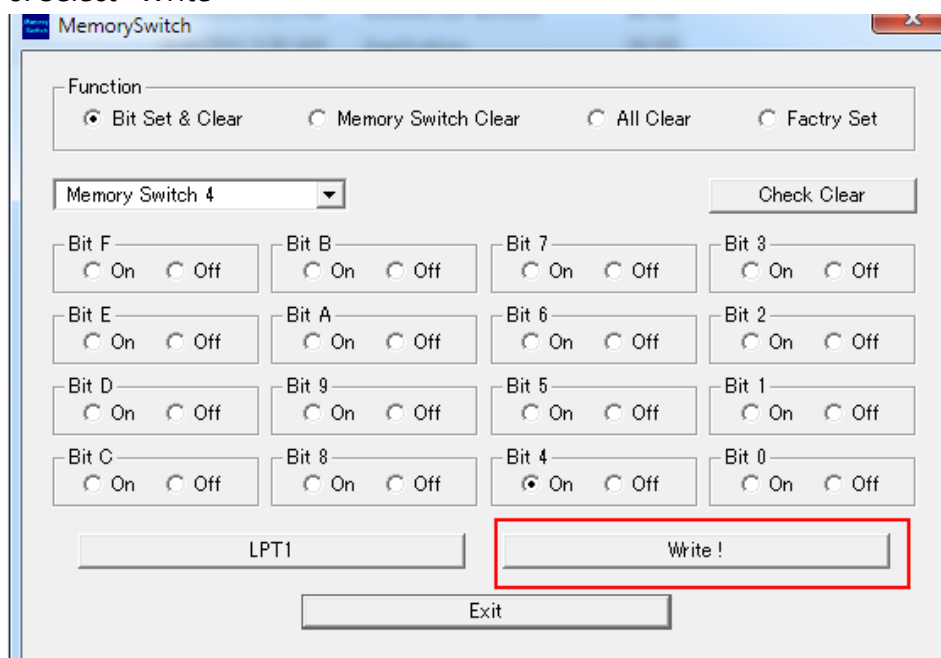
MemorySwitch

Function
Bit Set & Clear
Memory Switch Clear
All Clear
Factry Set

Memory Switch 4

Check Clear

Bit F
On Off

Bit B
On Off

Bit 7
On Off

Bit 3
On Off

Bit E
On Off

Bit A
On Off

Bit 6
On Off

Bit 2
On Off

Bit D
On Off

Bit 9
On Off

Bit 5
On Off

Bit 1
On Off

Bit C
On Off

Bit 8
On Off

Bit 4
On Off

Bit 0
On Off

LPT1

Write !

Exit